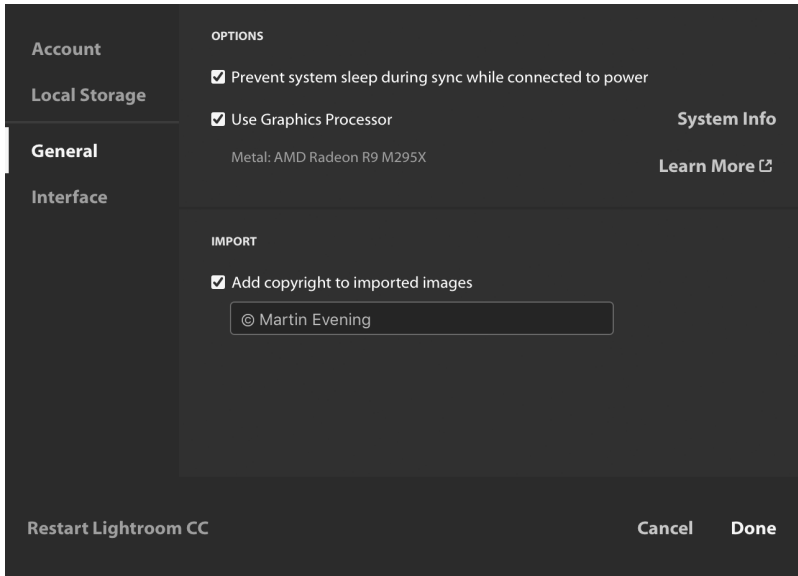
Account
Local Storage
General
Interface

OPTIONS
Prevent system sleep during sync while connected to power
Use Graphics Processor
System Info
Metal: AMD Radeon R9 M295X
Learn More

IMPORT
Add copyright to imported images
© Martin Evening

Restart Lightroom CC
Cancel
Done